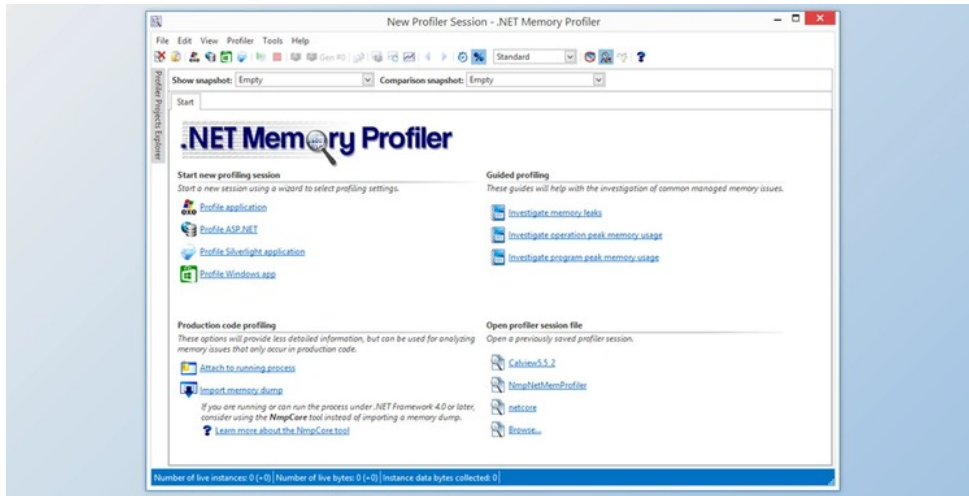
New Profiler Session - .NET Memory Profiler

File Edit View Profiler Tools Help

Gen #0 Standard

Show snapshot: Empty Comparison snapshot: Empty

Profiler Projects Explorer

Start

.NET Memory Profiler

Start new profiling session
Start a new session using a wizard to select profiling settings.

Profile application

Profile ASP.NET

Profile Silverlight application

Profile Windows app

Guided profiling
These guides will help with the investigation of common managed memory issues.

Investigate memory leaks

Investigate operation peak memory usage

Investigate program peak memory usage

Production code profiling
These options will provide less detailed information, but can be used for analyzing memory issues that only occur in production code.

Attach to running process

Import memory dump

If you are running or can run the process under .NET Framework 4.0 or later, consider using the NmpCore tool instead of importing a memory dump.

Learn more about the NmpCore tool

Open profiler session file
Open a previously saved profiler session.

Calview5.5.2

NmpNetMemProfiler

netcore

Browse...

Number of live instances: 0 (+0) | Number of live bytes: 0 (+0) | Instance data bytes collected: 0